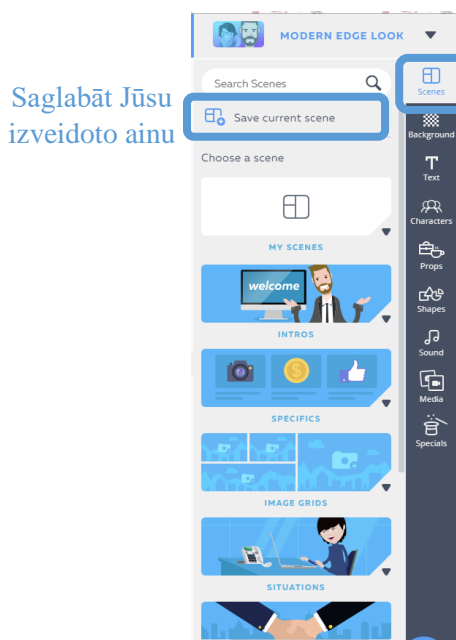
Saglabāt Jūsu izveidoto ainu

MODERN EDGE LOOK

Search Scenes

Save current scene

Choose a scene

MY SCENES

welcome

INTROS

SPECIFICS

IMAGE GRIDS

SITUATIONS

Scenes

Background

Text

Characters

Props

Shapes

Sound

Media

Specials